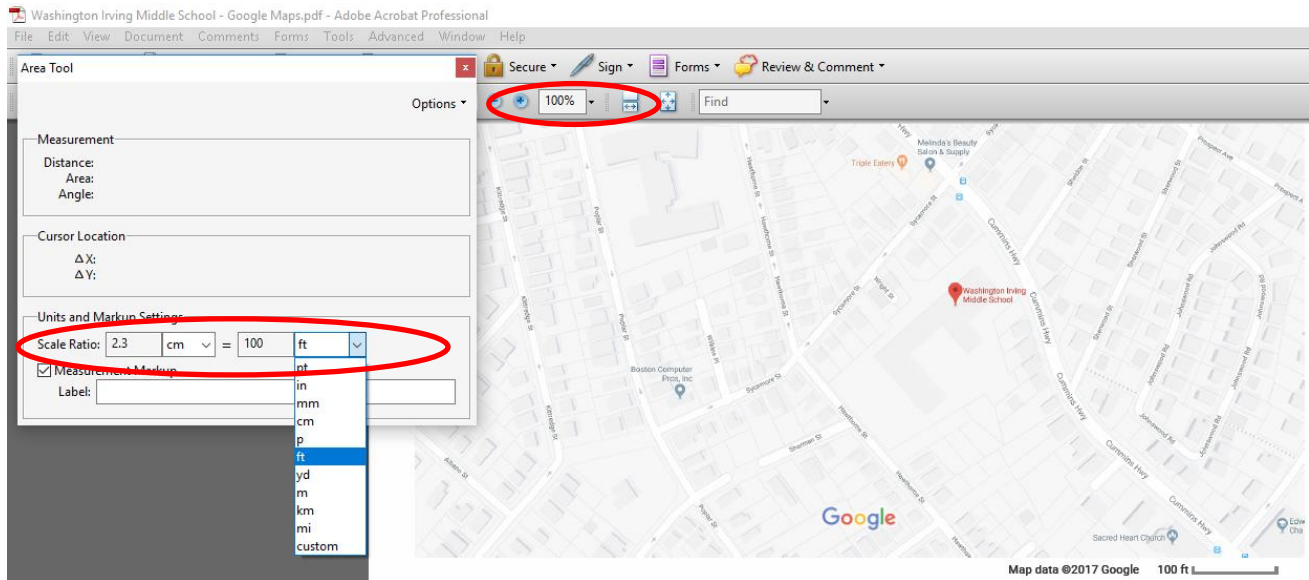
Washington Irving Middle School - Google Maps.pdf - Adobe Acrobat Professional
File Edit View Document Comments Forms Tools Advanced Window Help

Area Tool

Options

Measurement
Distance:
Area:
Angle:

Cursor Location
ΔX:
ΔY:

Units and Markup Settings
Scale Ratio: 2.3 cm = 100 ft
Measurement Markup
Label:

pt
in
mm
cm
p
ft
yd
m
km
mi
custom

Secure Sign Forms Review & Comment
100%
Find

Melinda's Beauty Salon & Supply
Triple Eatery
Washington Irving Middle School
Boston Computer Pros, Inc
Sacred Heart Church
Hwy
Sycamore St
Cummins Hwy
Hawthorne St
Poplar St
Kittredge St
Wilkins Pl
Wright St
Sherman St
Albano St
Johnswood Rd
Prospect Ave
Sheldon St
Stanwood St
Edw
Google
Map data ©2017 Google 100 ft